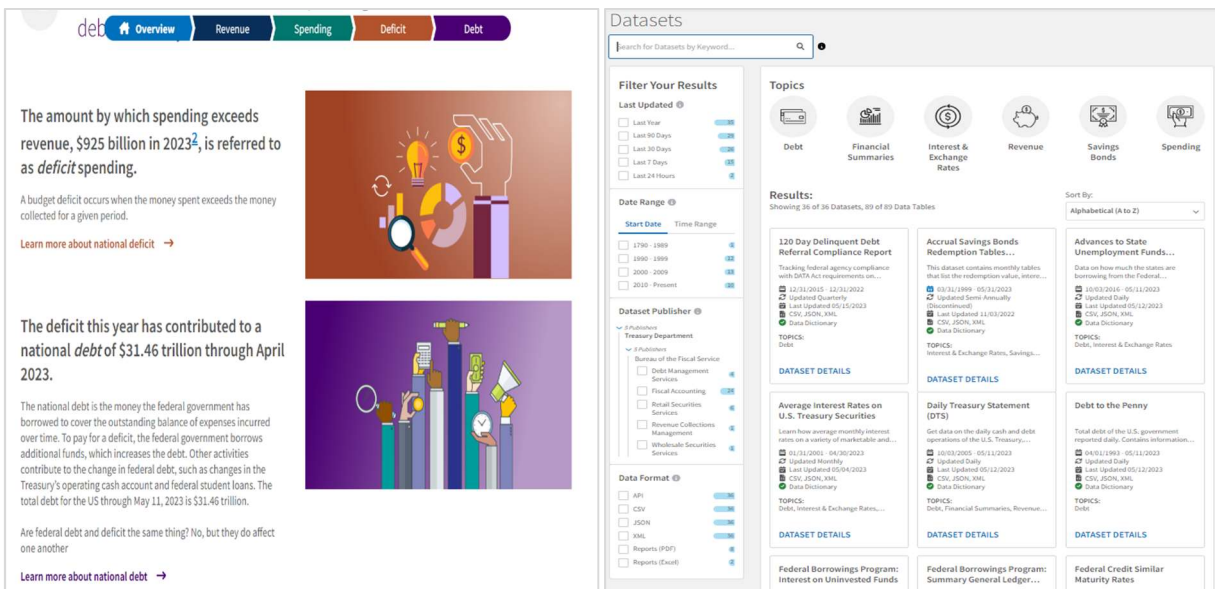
debt Overview Revenue Spending Deficit Debt

The amount by which spending exceeds revenue, $925 billion in 2023², is referred to as *deficit* spending.

A budget deficit occurs when the money spent exceeds the money collected for a given period.

Learn more about national deficit →

The deficit this year has contributed to a national *debt* of $31.46 trillion through April 2023.

The national debt is the money the federal government has borrowed to cover the outstanding balance of expenses incurred over time. To pay for a deficit, the federal government borrows additional funds, which increases the debt. Other activities contribute to the change in federal debt, such as changes in the Treasury's operating cash account and federal student loans. The total debt for the US through May 11, 2023 is $31.46 trillion.

Are federal debt and deficit the same thing? No, but they do affect one another

Learn more about national debt →

Datasets

Search for Datasets by Keyword...

Filter Your Results

Last Updated
Last Year 33
Last 90 Days 29
Last 30 Days 26
Last 7 Days 17
Last 24 Hours 2

Date Range
Start Date Time Range
1790 - 1989 4
1990 - 1999 12
2000 - 2009 23
2010 - Present 33

Dataset Publisher
3 Publishers
Treasury Department
3 Publishers
Bureau of the Fiscal Service
Debt Management Services 4
Fiscal Accounting 24
Retail Securities Services 6
Revenue Collections Management 2
Wholesale Securities Services 2

Data Format
API 36
CSV 36
JSON 36
XML 36
Reports (PDF) 8
Reports (Excel) 2

Topics
Debt
Financial Summaries
Interest & Exchange Rates
Revenue
Savings Bonds
Spending

Results:
Showing 36 of 36 Datasets, 89 of 89 Data Tables

Sort By:
Alphabetical (A to Z)

120 Day Delinquent Debt Referral Compliance Report
Tracking federal agency compliance with DATA Act requirements on...
12/31/2015 - 12/31/2022
Updated Quarterly
Last Updated 05/15/2023
CSV, JSON, XML
Data Dictionary
TOPICS:
Debt
DATASET DETAILS

Accrual Savings Bonds Redemption Tables...
This dataset contains monthly tables that list the redemption value, intere...
03/31/1999 - 05/31/2023
Updated Semi Annually (Discontinued)
Last Updated 11/03/2022
CSV, JSON, XML
Data Dictionary
TOPICS:
Interest & Exchange Rates, Savings...
DATASET DETAILS

Advances to State Unemployment Funds...
Data on how much the states are borrowing from the Federal...
10/03/2016 - 05/11/2023
Updated Daily
Last Updated 05/12/2023
CSV, JSON, XML
Data Dictionary
TOPICS:
Debt, Interest & Exchange Rates
DATASET DETAILS

Average Interest Rates on U.S. Treasury Securities
Learn how average monthly interest rates on a variety of marketable and...
01/31/2001 - 04/30/2023
Updated Monthly
Last Updated 05/04/2023
CSV, JSON, XML
Data Dictionary
TOPICS:
Debt, Interest & Exchange Rates,...
DATASET DETAILS

Daily Treasury Statement (DTS)
Get data on the daily cash and debt operations of the U.S. Treasury,...
10/03/2005 - 05/11/2023
Updated Daily
Last Updated 05/12/2023
CSV, JSON, XML
Data Dictionary
TOPICS:
Debt, Financial Summaries, Revenue...
DATASET DETAILS

Debt to the Penny
Total debt of the U.S. government reported daily. Contains information...
04/01/1993 - 05/11/2023
Updated Daily
Last Updated 05/12/2023
CSV, JSON, XML
Data Dictionary
TOPICS:
Debt
DATASET DETAILS

Federal Borrowings Program: Interest on Uninvested Funds

Federal Borrowings Program: Summary General Ledger...

Federal Credit Similar Maturity Rates